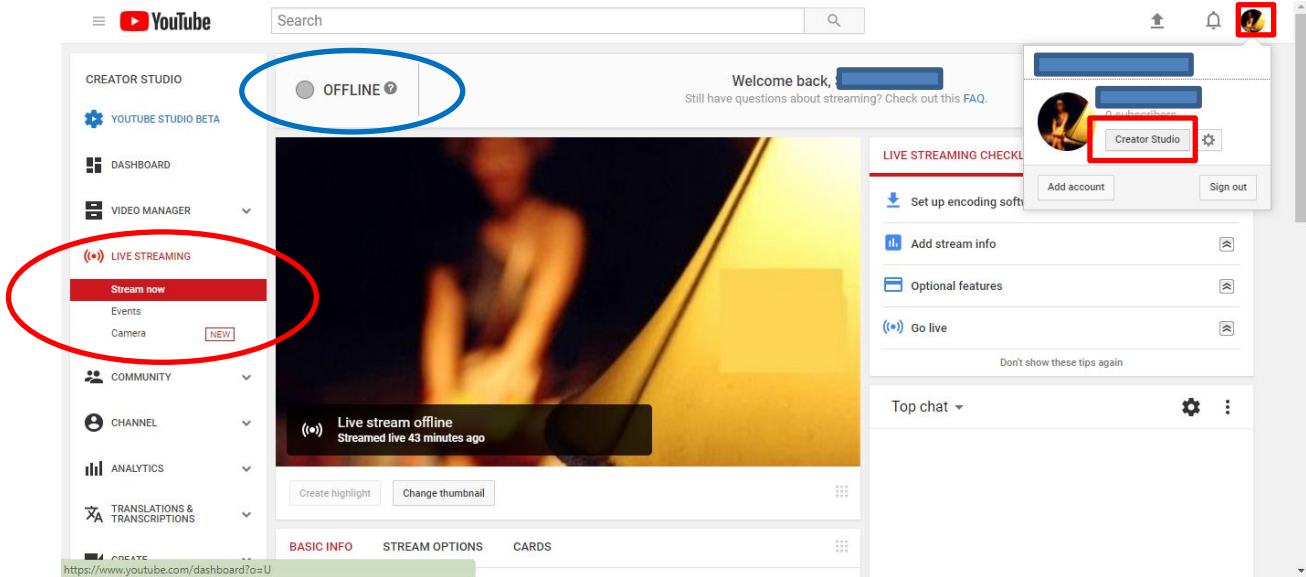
YouTube

Search

CREATOR STUDIO

YOUTUBE STUDIO BETA

DASHBOARD

VIDEO MANAGER

LIVE STREAMING

Stream now

Events

Camera NEW

COMMUNITY

CHANNEL

ANALYTICS

TRANSLATIONS & TRANSCRIPTIONS

CREATE

https://www.youtube.com/dashboard?o=U

OFFLINE

Welcome back, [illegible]

Still have questions about streaming? Check out this FAQ.

Live stream offline

Streamed live 43 minutes ago

Create highlight

Change thumbnail

BASIC INFO

STREAM OPTIONS

CARDS

LIVE STREAMING CHECKL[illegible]

Set up encoding softw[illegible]

Add stream info

Optional features

Go live

Don't show these tips again

Top chat

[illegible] subscribers

Creator Studio

Add account

Sign out